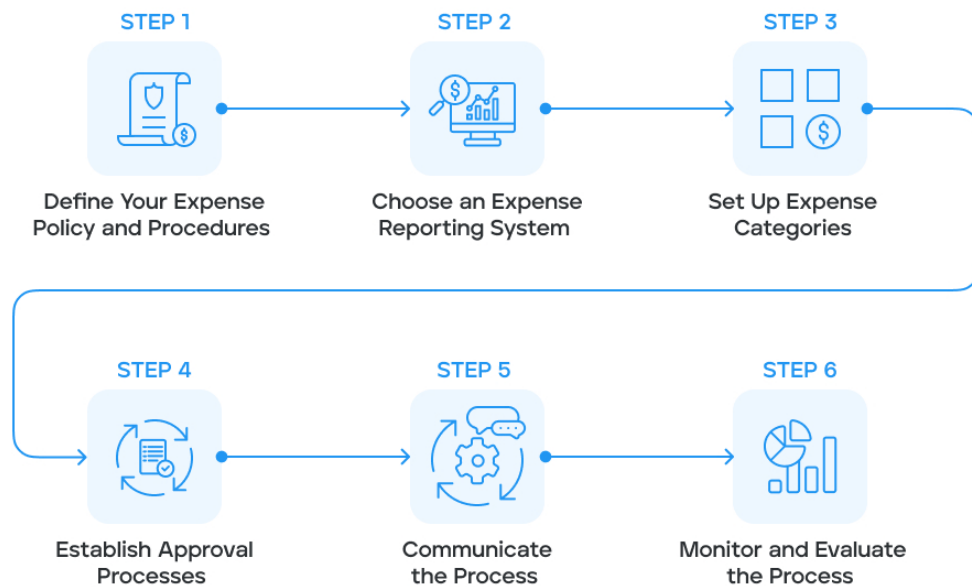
STEP 1

Define Your Expense Policy and Procedures

STEP 2

Choose an Expense Reporting System

STEP 3

Set Up Expense Categories

STEP 4

Establish Approval Processes

STEP 5

Communicate the Process

STEP 6

Monitor and Evaluate the Process